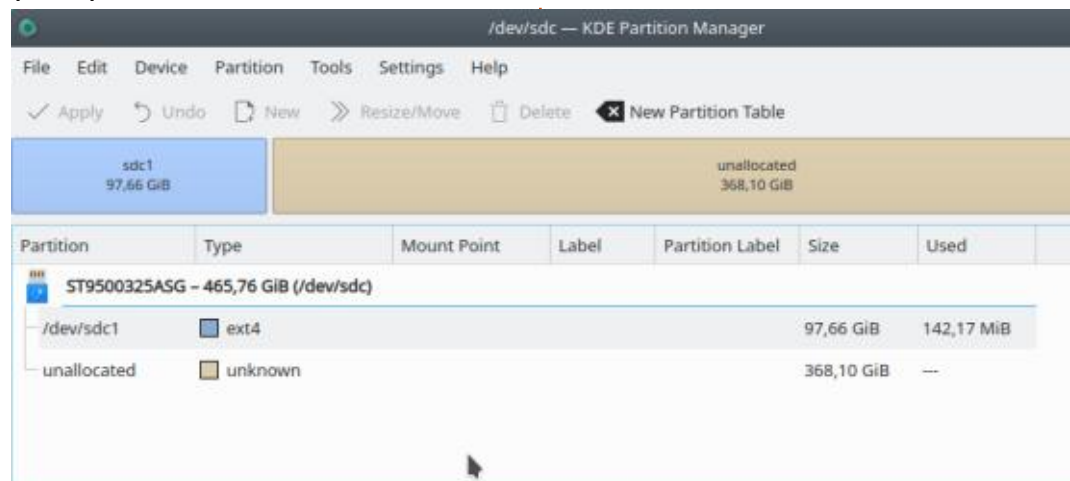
/dev/sdc — KDE Partition Manager

File Edit Device Partition Tools Settings Help

Apply Undo New Resize/Move Delete New Partition Table

sdc1
97,66 GiB

unallocated
368,10 GiB

| Partition | Type | Mount Point | Label | Partition Label | Size | Used |
|---|---|---|---|---|---|---|
| ST9500325ASG – 465,76 GiB (/dev/sdc) | | | | | | |
| /dev/sdc1 | ext4 | | | | 97,66 GiB | 142,17 MiB |
| unallocated | unknown | | | | 368,10 GiB | --- |